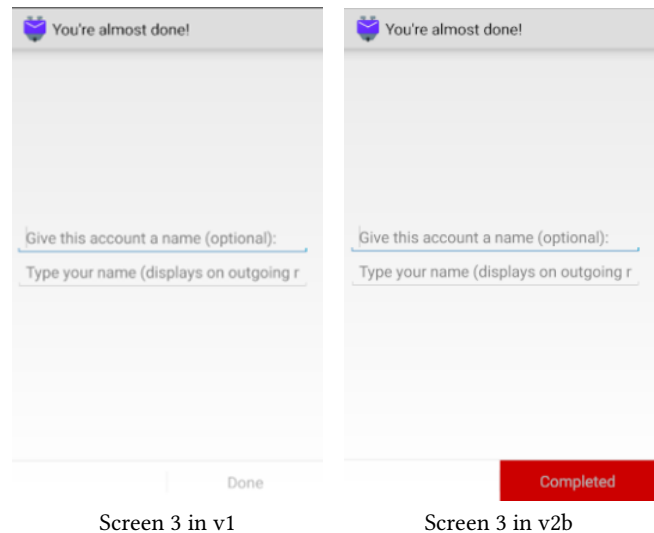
You're almost done!

Give this account a name (optional):

Type your name (displays on outgoing r

Done

Screen 3 in v1

You're almost done!

Give this account a name (optional):

Type your name (displays on outgoing r

Completed

Screen 3 in v2b